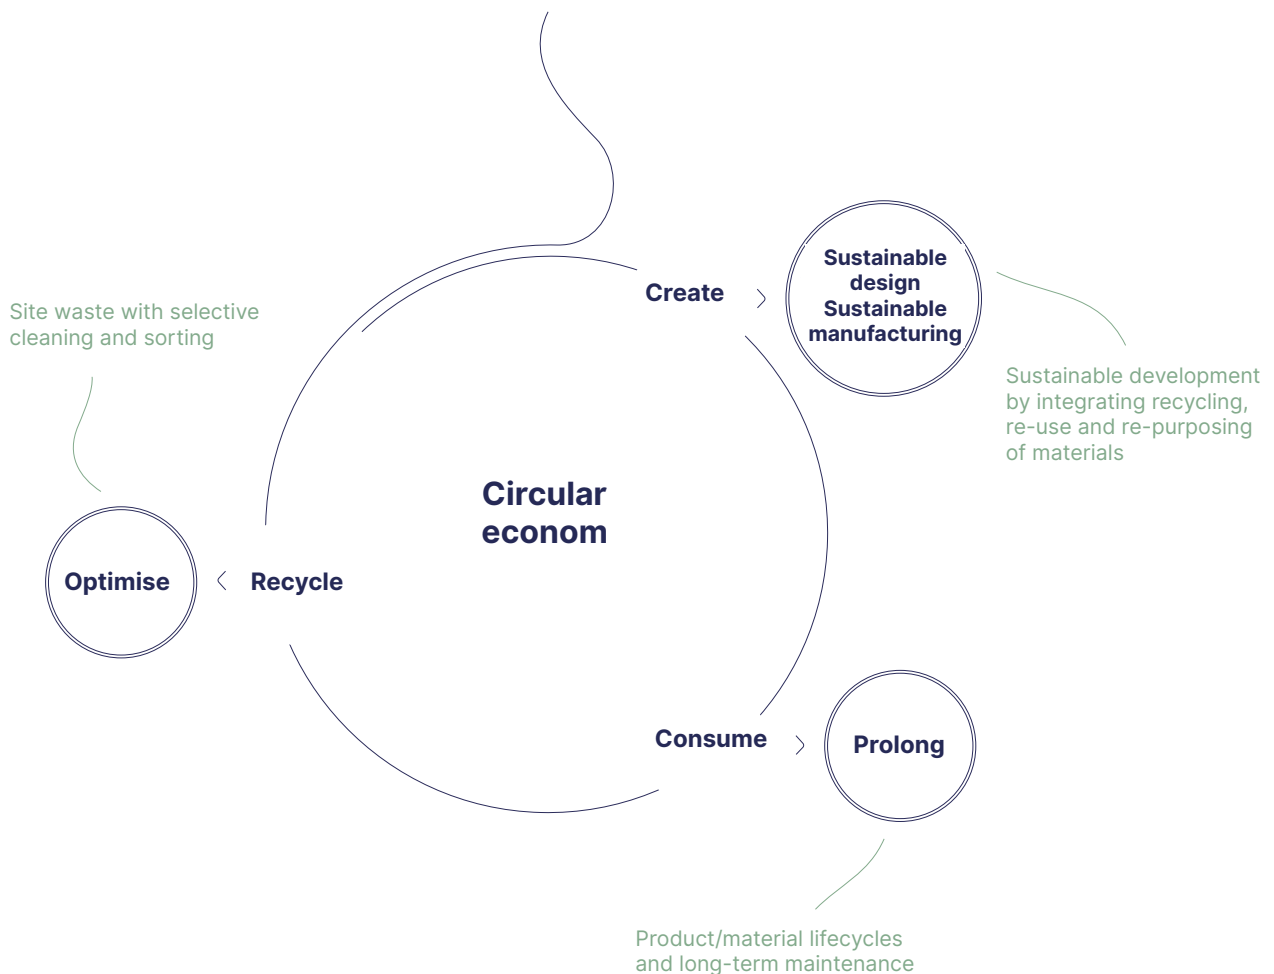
Create

Sustainable design
Sustainable manufacturing

Sustainable development by integrating recycling, re-use and re-purposing of materials

Site waste with selective cleaning and sorting

Circular econom

Optimise

Recycle

Consume

Prolong

Product/material lifecycles and long-term maintenance